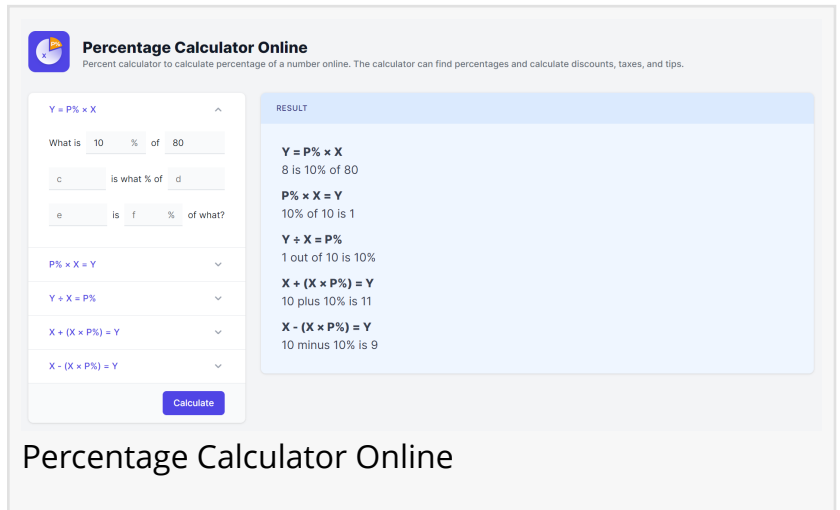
x P%

**Percentage Calculator Online**

Percent calculator to calculate percentage of a number online. The calculator can find percentages and calculate discounts, taxes, and tips.

Y = P% × X

What is 10 % of 80

c is what % of d

e is f % of what?

P% × X = Y

Y ÷ X = P%

X + (X × P%) = Y

X - (X × P%) = Y

Calculate

RESULT

**Y = P% × X**
8 is 10% of 80

**P% × X = Y**
10% of 10 is 1

**Y ÷ X = P%**
1 out of 10 is 10%

**X + (X × P%) = Y**
10 plus 10% is 11

**X - (X × P%) = Y**
10 minus 10% is 9

Percentage Calculator Online